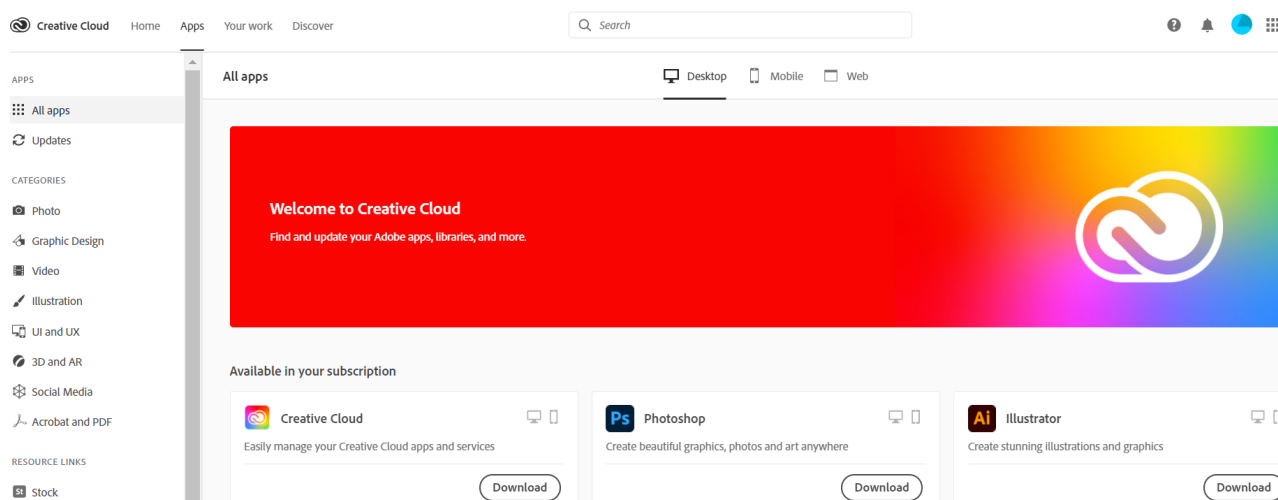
Creative Cloud Home Apps Your work Discover

Search

APPS

All apps

Updates

CATEGORIES

Photo

Graphic Design

Video

Illustration

UI and UX

3D and AR

Social Media

Acrobat and PDF

RESOURCE LINKS

St Stock

All apps

Desktop Mobile Web

Welcome to Creative Cloud

Find and update your Adobe apps, libraries, and more.

Available in your subscription

Creative Cloud

Easily manage your Creative Cloud apps and services

Download

Ps Photoshop

Create beautiful graphics, photos and art anywhere

Download

Ai Illustrator

Create stunning illustrations and graphics

Download